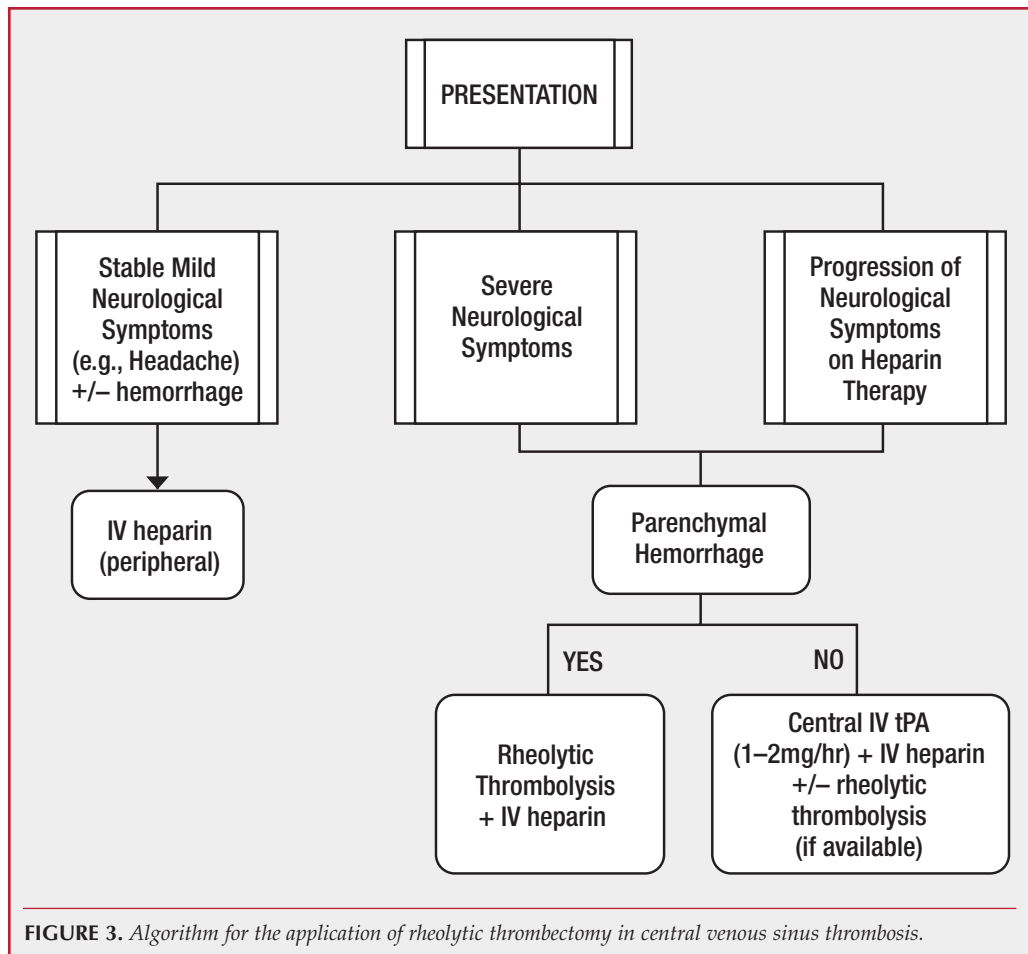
PRESENTATION

Stable Mild Neurological Symptoms (e.g., Headache) +/– hemorrhage

Severe Neurological Symptoms

Progression of Neurological Symptoms on Heparin Therapy

IV heparin (peripheral)

Parenchymal Hemorrhage

YES

NO

Rheolytic Thrombolysis + IV heparin

Central IV tPA (1–2mg/hr) + IV heparin +/– rheolytic thrombolysis (if available)

FIGURE 3. Algorithm for the application of rheolytic thrombectomy in central venous sinus thrombosis.